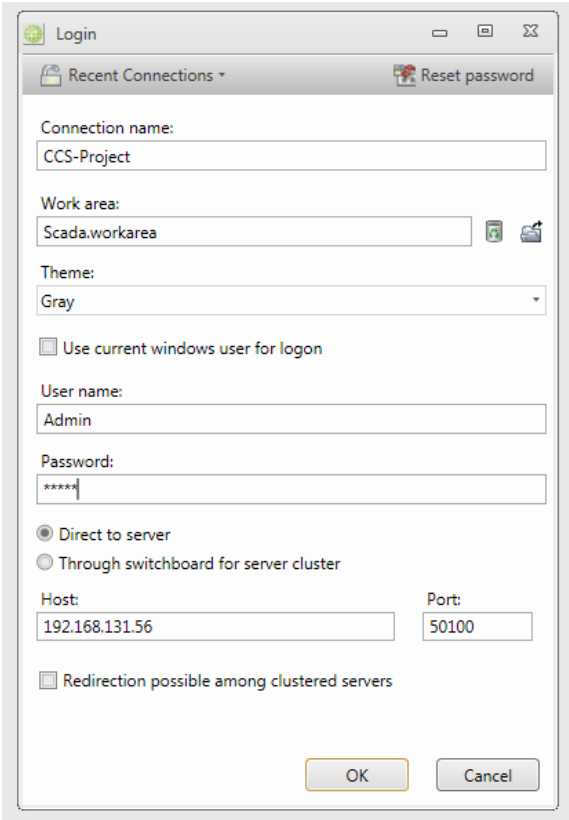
Login

Recent Connections ▾

Reset password

Connection name:
CCS-Project

Work area:
Scada.workarea

Theme:
Gray

Use current windows user for logon

User name:
Admin

Password:
*****

Direct to server

Through switchboard for server cluster

Host:
192.168.131.56

Port:
50100

Redirection possible among clustered servers

OK

Cancel